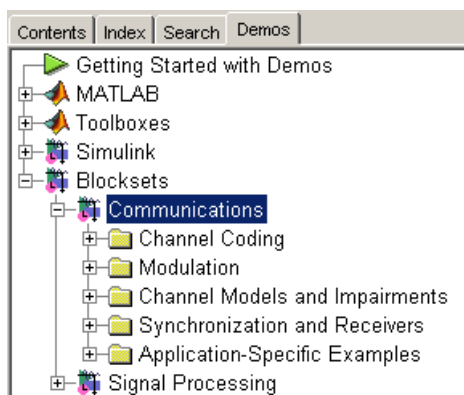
Contents | Index | Search | Demos

Getting Started with Demos
MATLAB
Toolboxes
Simulink
Blocksets
Communications
Channel Coding
Modulation
Channel Models and Impairments
Synchronization and Receivers
Application-Specific Examples
Signal Processing